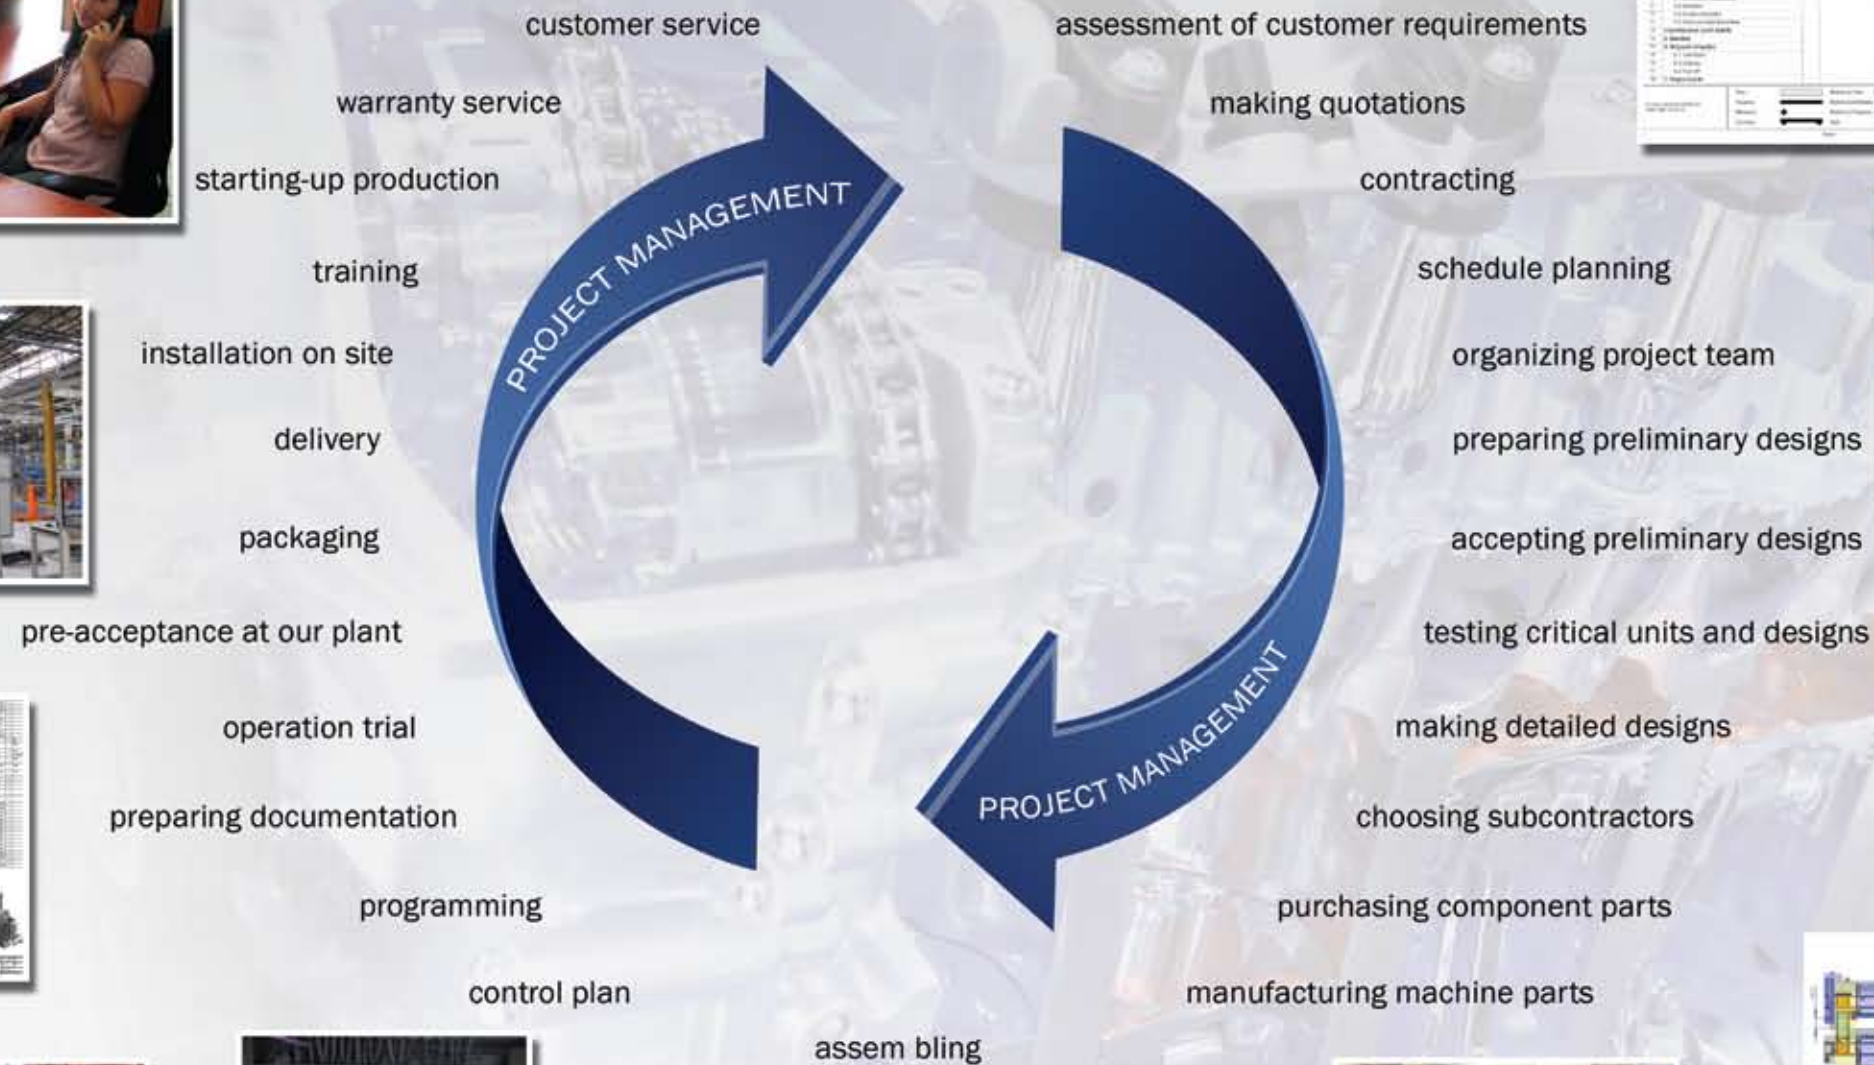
customer service

assessment of customer requirements

warranty service

making quotations

starting-up production

contracting

PROJECT MANAGEMENT

training

schedule planning

installation on site

organizing project team

delivery

preparing preliminary designs

packaging

accepting preliminary designs

pre-acceptance at our plant

testing critical units and designs

operation trial

making detailed designs

PROJECT MANAGEMENT

preparing documentation

choosing subcontractors

programming

purchasing component parts

control plan

manufacturing machine parts

assem bling